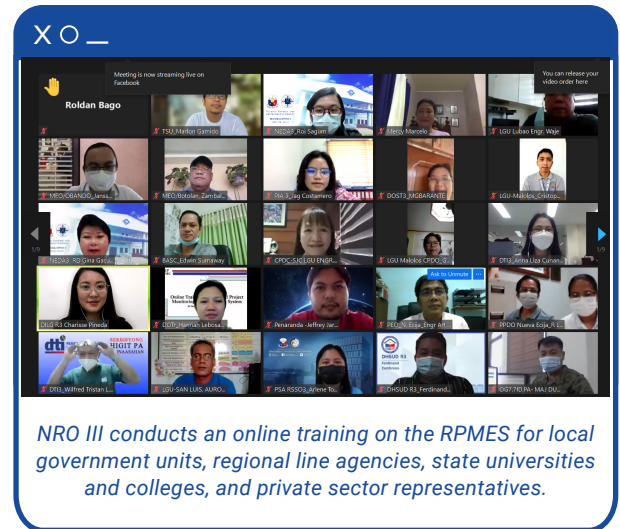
X O _

Meeting is now streaming live on Facebook

You can release your video order here

Roldan Bago

TSU_Marlon Gamido

NEDA3_Roi Sagiam

Mercy Marcelo

LGU Lubao Engr. Waje

MEO/OBANDO_Janas...

MEO/Bololan_Zambal...

PIA 3_Jag Costamero

DOST3_MGBARANTE

LGU-Malolos_Cristop...

NEDA3_RD Gina Gacu...

BASC_Edwin Sumaway

CPDC-SJC LGU ENGR...

LGU Malolos CPDO_G...

DTI3_Anna Liza Cunan...

1/9

1/9

Ask to Unmute

DILG R3 Charisse Pineda

DOTr_Harman Lebosa...

Penaranda -Jeffrey Jar...

PEO_N. Ecija_Engr Arl...

PPDO Nueva Ecija_R...

DTI3_Wilfred Tristan

LGU-SAN LUIS, AURO...

PSA RSSO3_Arlene To...

DHSUD R3_Ferdinand...

OG7 7ID PA - MAJ DU...

NRO III conducts an online training on the RPMES for local government units, regional line agencies, state universities and colleges, and private sector representatives.